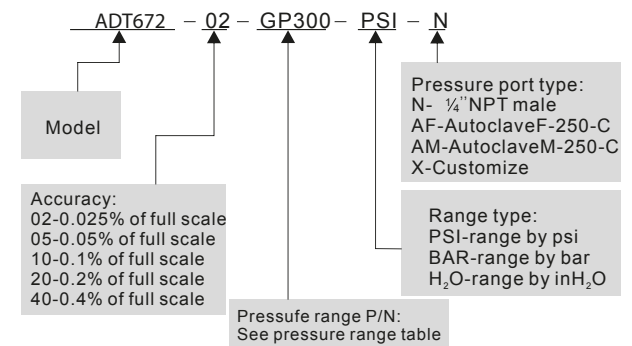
ADT672 – 02 – GP300 – PSI – N

Pressure port type:
N- ¼"NPT male
AF-AutoclaveF-250-C
AM-AutoclaveM-250-C
X-Customize

Model

Accuracy:
02-0.025% of full scale
05-0.05% of full scale
10-0.1% of full scale
20-0.2% of full scale
40-0.4% of full scale

Range type:
PSI-range by psi
BAR-range by bar
$H_2O$-range by in$H_2O$

Pressufe range P/N:
See pressure range table